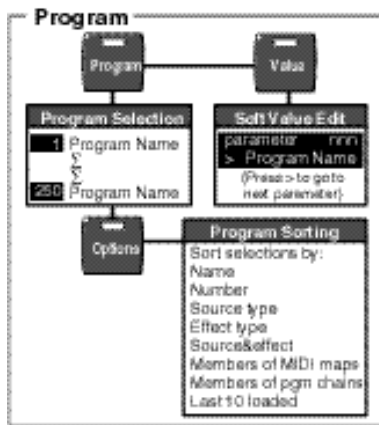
Program

Program

Value

Program Selection

1 Program Name

250 Program Name

Soft Value Edit

parameter nnn

> Program Name

(Press > to go to next parameter)

Options

Program Sorting

Sort selections by:
Name
Number
Source type
Effect type
Source&effect
Members of MIDI maps
Members of pgm chains
Last 10 loaded